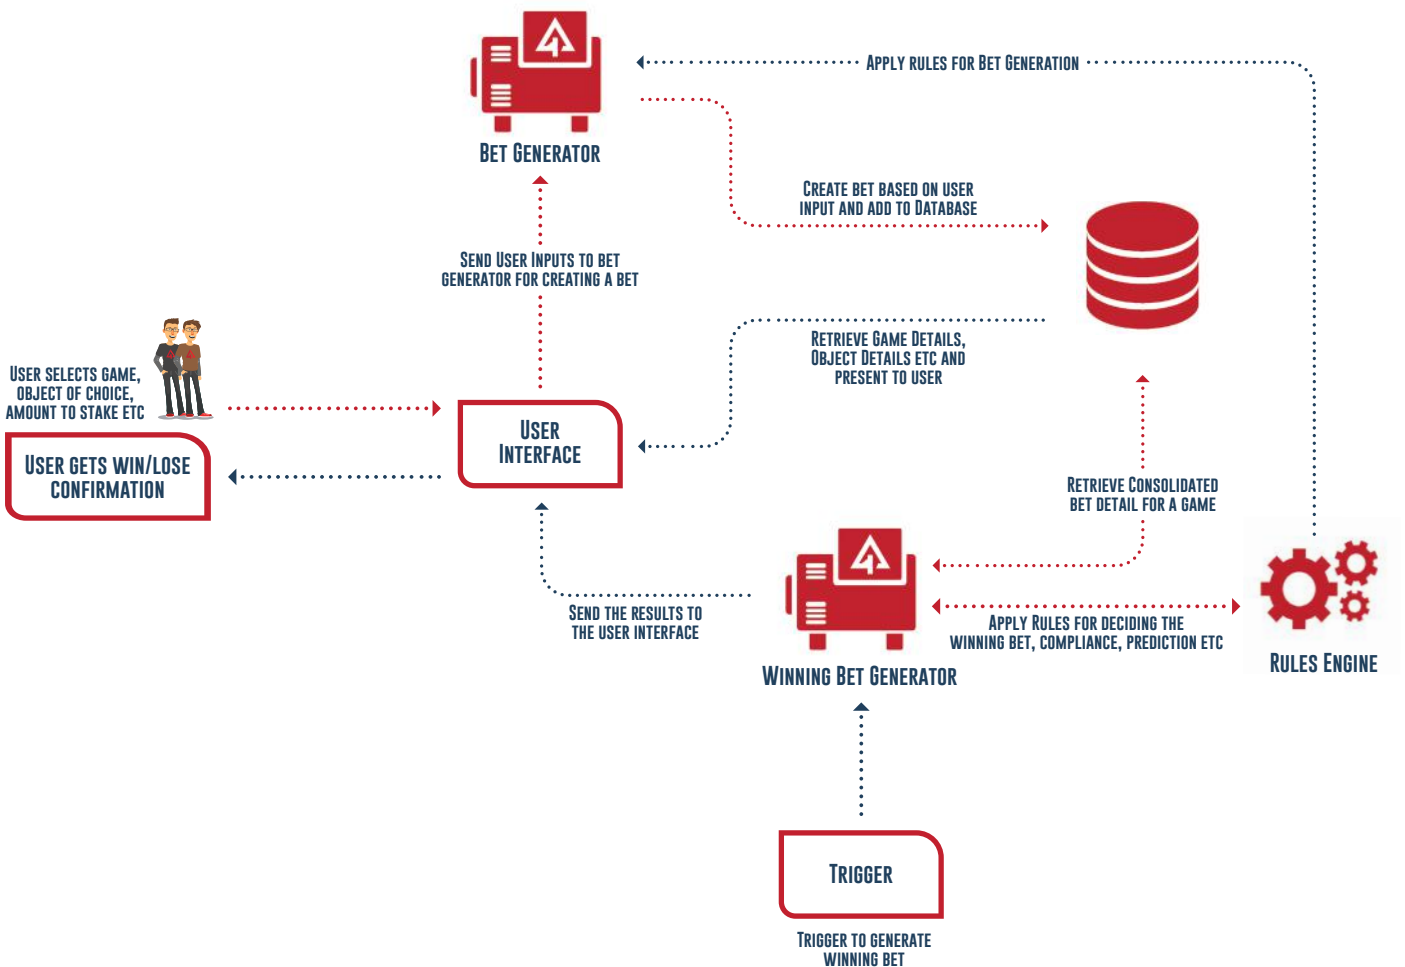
APPLY RULES FOR BET GENERATION

BET GENERATOR

CREATE BET BASED ON USER INPUT AND ADD TO DATABASE

SEND USER INPUTS TO BET GENERATOR FOR CREATING A BET

RETRIEVE GAME DETAILS, OBJECT DETAILS ETC AND PRESENT TO USER

USER SELECTS GAME, OBJECT OF CHOICE, AMOUNT TO STAKE ETC

USER INTERFACE

USER GETS WIN/LOSE CONFIRMATION

RETRIEVE CONSOLIDATED BET DETAIL FOR A GAME

SEND THE RESULTS TO THE USER INTERFACE

APPLY RULES FOR DECIDING THE WINNING BET, COMPLIANCE, PREDICTION ETC

RULES ENGINE

WINNING BET GENERATOR

TRIGGER

TRIGGER TO GENERATE WINNING BET